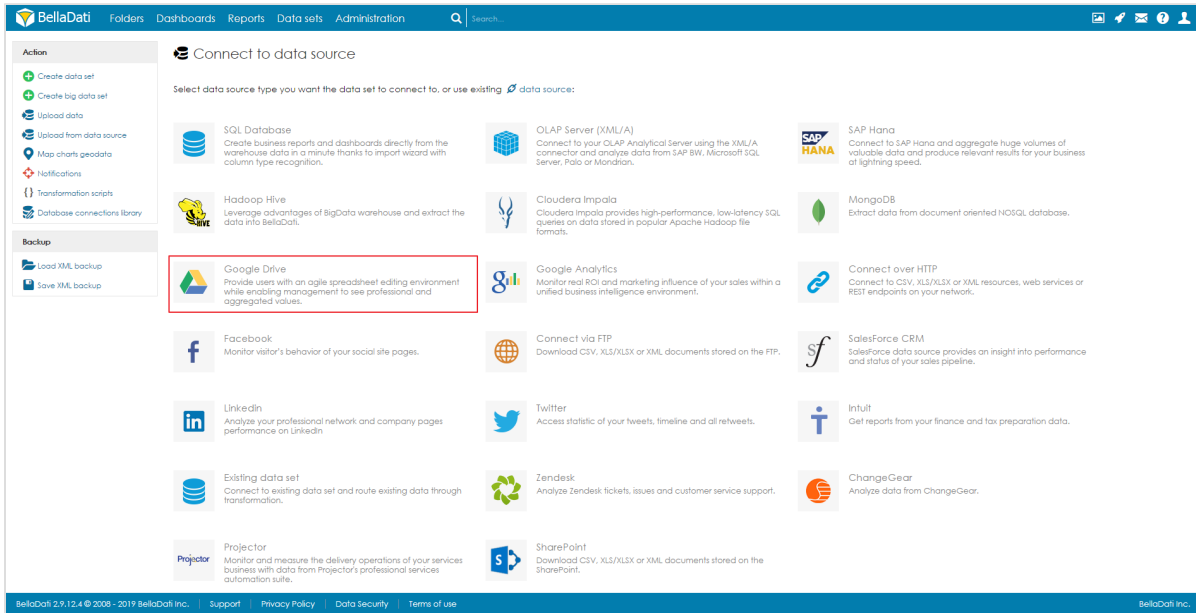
BellaDati Folders Dashboards Reports Data sets Administration Search...

Action
Create data set
Create big data set
Upload data
Upload from data source
Map charts geodata
Notifications
Transformation scripts
Database connections library

Backup
Load XML backup
Save XML backup

Connect to data source

Select data source type you want the data set to connect to, or use existing data source:

SQL Database
Create business reports and dashboards directly from the warehouse data in a minute thanks to import wizard with column type recognition.

OLAP Server (XML/A)
Connect to your OLAP Analytical Server using the XML/A connector and analyze data from SAP BW, Microsoft SQL Server, Palo or Mondrian.

SAP HANA
SAP Hana
Connect to SAP Hana and aggregate huge volumes of valuable data and produce relevant results for your business at lightning speed.

HIVE
Hadoop Hive
Leverage advantages of BigData warehouse and extract the data into BellaDati.

Cloudera Impala
Cloudera Impala provides high-performance, low-latency SQL queries on data stored in popular Apache Hadoop file formats.

MongoDB
Extract data from document oriented NOSQL database.

Google Drive
Provide users with an agile spreadsheet editing environment while enabling management to see professional and aggregated values.

Google Analytics
Monitor real ROI and marketing influence of your sales within a unified business intelligence environment.

Connect over HTTP
Connect to CSV, XLS/XLSX or XML resources, web services or REST endpoints on your network.

Facebook
Monitor visitor's behavior of your social site pages.

Connect via FTP
Download CSV, XLS/XLSX or XML documents stored on the FTP.

SalesForce CRM
SalesForce data source provides an insight into performance and status of your sales pipeline.

Linkedin
Analyze your professional network and company pages performance on Linkedin

Twitter
Access statistic of your tweets, timeline and all retweets.

Intuit
Get reports from your finance and tax preparation data.

Existing data set
Connect to existing data set and route existing data through transformation.

Zendesk
Analyze Zendesk fickets, issues and customer service support.

ChangeGear
Analyze data from ChangeGear.

Projector
Projector
Monitor and measure the delivery operations of your services business with data from Projector's professional services automation suite.

SharePoint
Download CSV, XLS/XLSX or XML documents stored on the SharePoint.

BellaDati 2.9.12.4 © 2008 - 2019 BellaDati Inc. | Support | Privacy Policy | Data Security | Terms of use
BellaDati Inc.